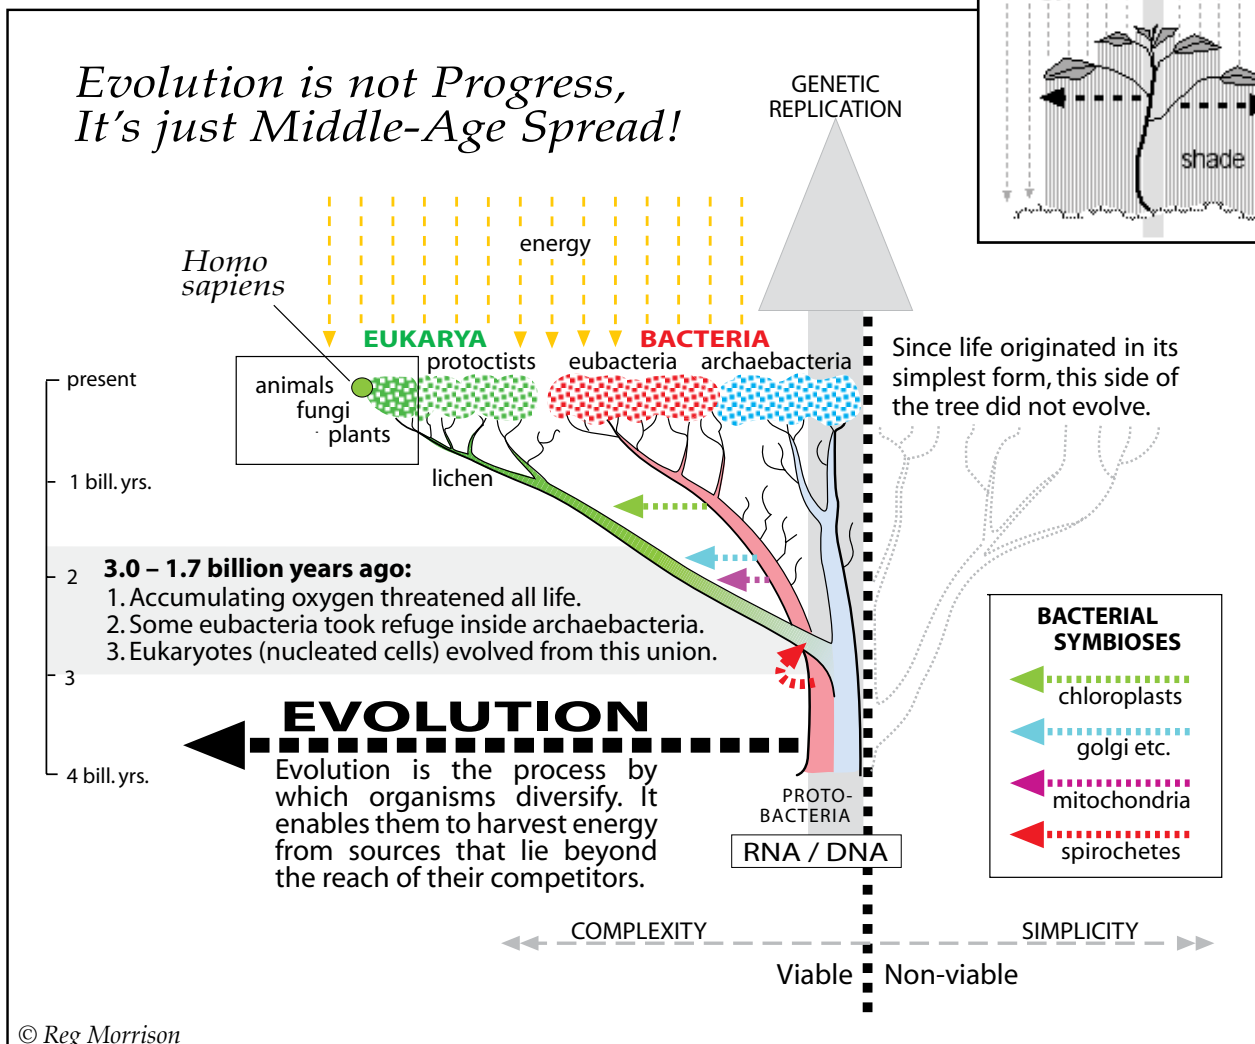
Evolution is not Progress,
It's just Middle-Age Spread!

shade

GENETIC REPLICATION

energy

Homo sapiens

EUKARYA BACTERIA

protoctists eubacteria archaebacteria

animals
fungi
plants

lichen

present

1 bill. yrs.

2

3

4 bill. yrs.

Since life originated in its simplest form, this side of the tree did not evolve.

3.0 – 1.7 billion years ago:
1. Accumulating oxygen threatened all life.
2. Some eubacteria took refuge inside archaebacteria.
3. Eukaryotes (nucleated cells) evolved from this union.

BACTERIAL SYMBIOSES
chloroplasts
golgi etc.
mitochondria
spirochetes

EVOLUTION

Evolution is the process by which organisms diversify. It enables them to harvest energy from sources that lie beyond the reach of their competitors.

PROTO-BACTERIA

RNA / DNA

COMPLEXITY SIMPLICITY

Viable Non-viable

© Reg Morrison